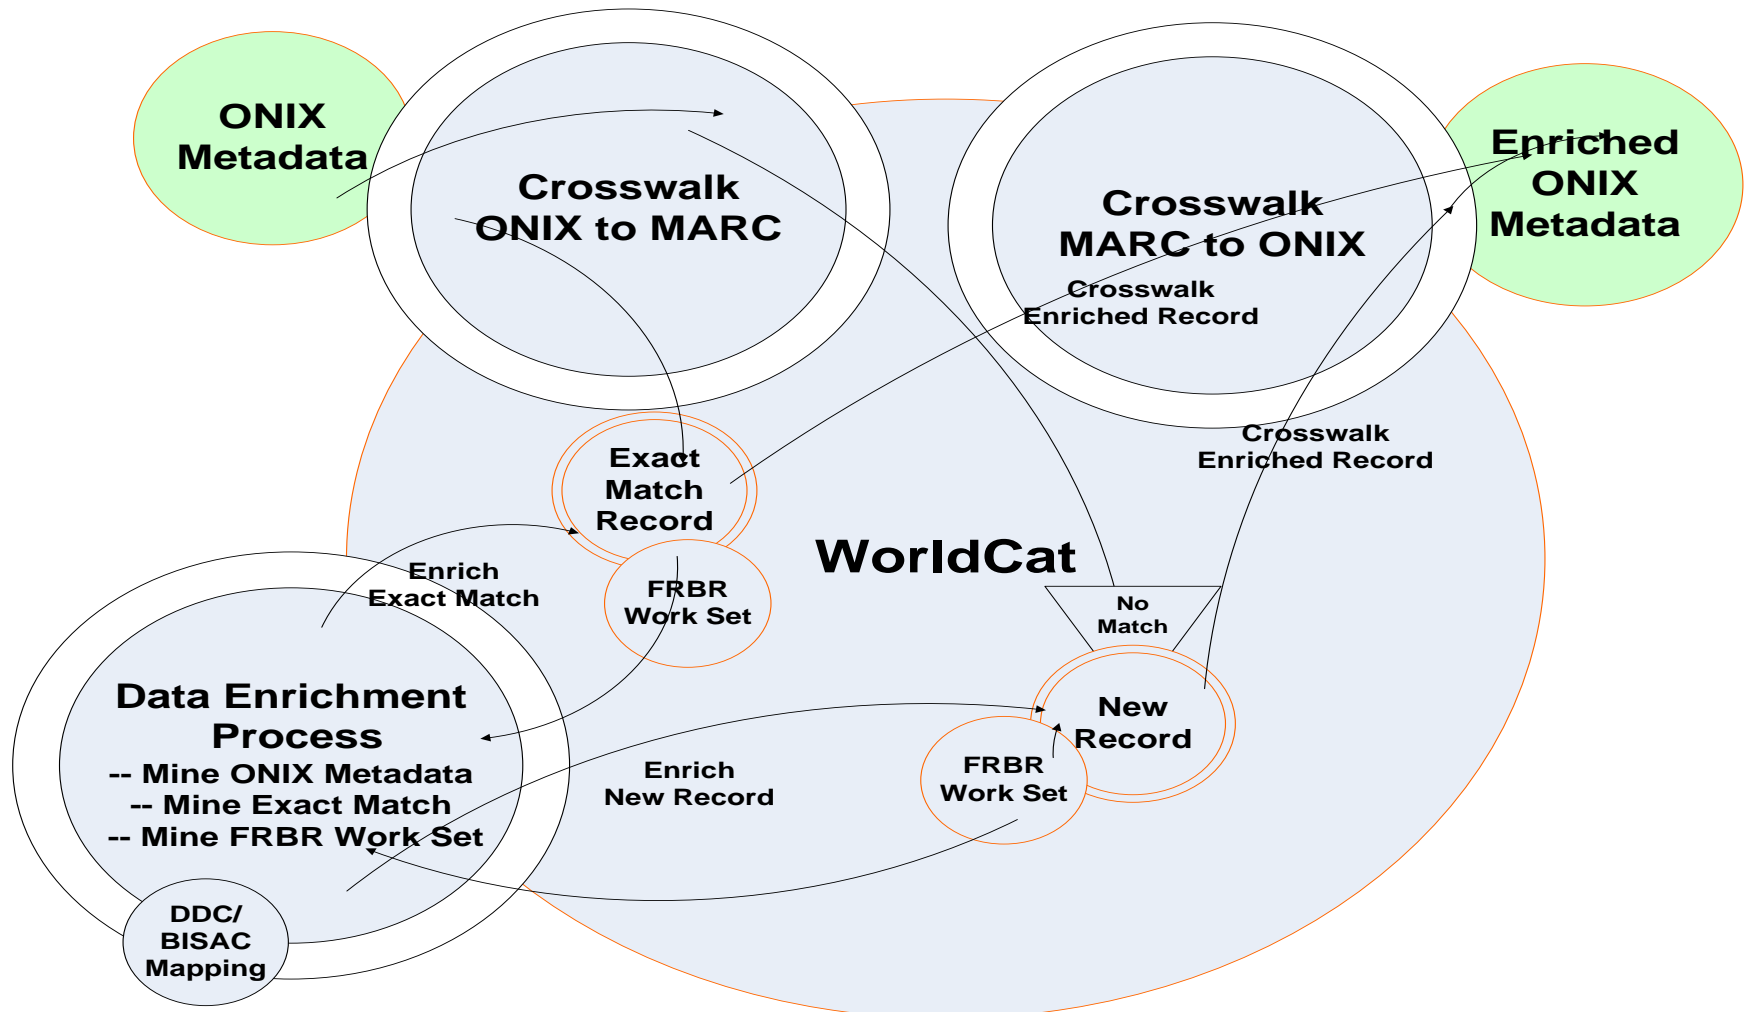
ONIX Metadata

Crosswalk ONIX to MARC

Crosswalk MARC to ONIX

Crosswalk Enriched Record

Enriched ONIX Metadata

Exact Match Record

FRBR Work Set

WorldCat

Crosswalk Enriched Record

Enrich Exact Match

No Match

Data Enrichment Process
-- Mine ONIX Metadata
-- Mine Exact Match
-- Mine FRBR Work Set

New Record

Enrich New Record

FRBR Work Set

DDC/ BISAC Mapping